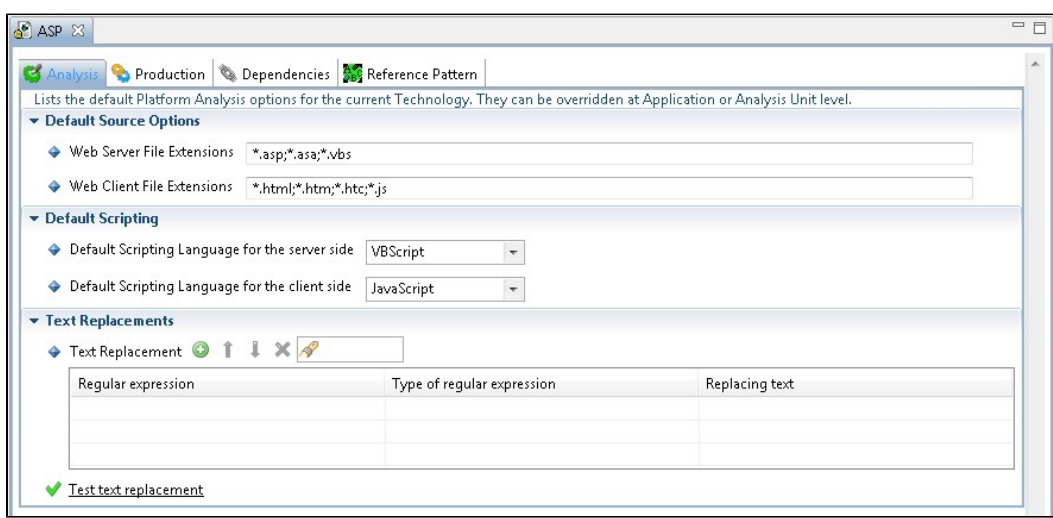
ASP ☒

Analysis Production Dependencies Reference Pattern

Lists the default Platform Analysis options for the current Technology. They can be overridden at Application or Analysis Unit level.

▾ Default Source Options

Web Server File Extensions *.asp;*.asa;*.vbs

Web Client File Extensions *.html;*.htm;*.htc;*.js

▾ Default Scripting

Default Scripting Language for the server side VBScript

Default Scripting Language for the client side JavaScript

▾ Text Replacements

Text Replacement

| Regular expression | Type of regular expression | Replacing text |
|---|---|---|
| | | |
| | | |
| | | |

Test text replacement